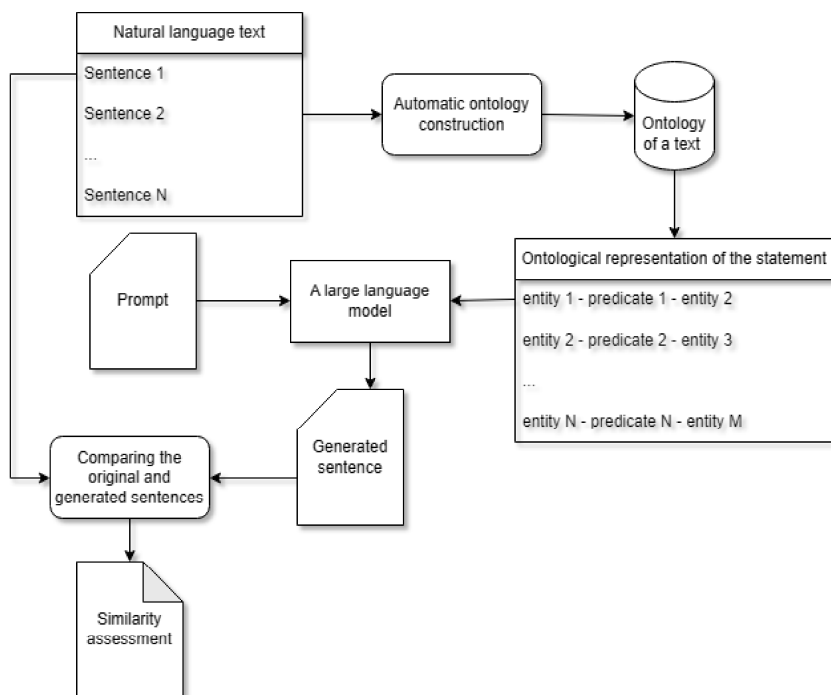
Natural language text

Sentence 1

Sentence 2

...

Sentence N

Automatic ontology construction

Ontology of a text

Ontological representation of the statement

entity 1 - predicate 1 - entity 2

entity 2 - predicate 2 - entity 3

...

entity N - predicate N - entity M

Prompt

A large language model

Generated sentence

Comparing the original and generated sentences

Similarity assessment